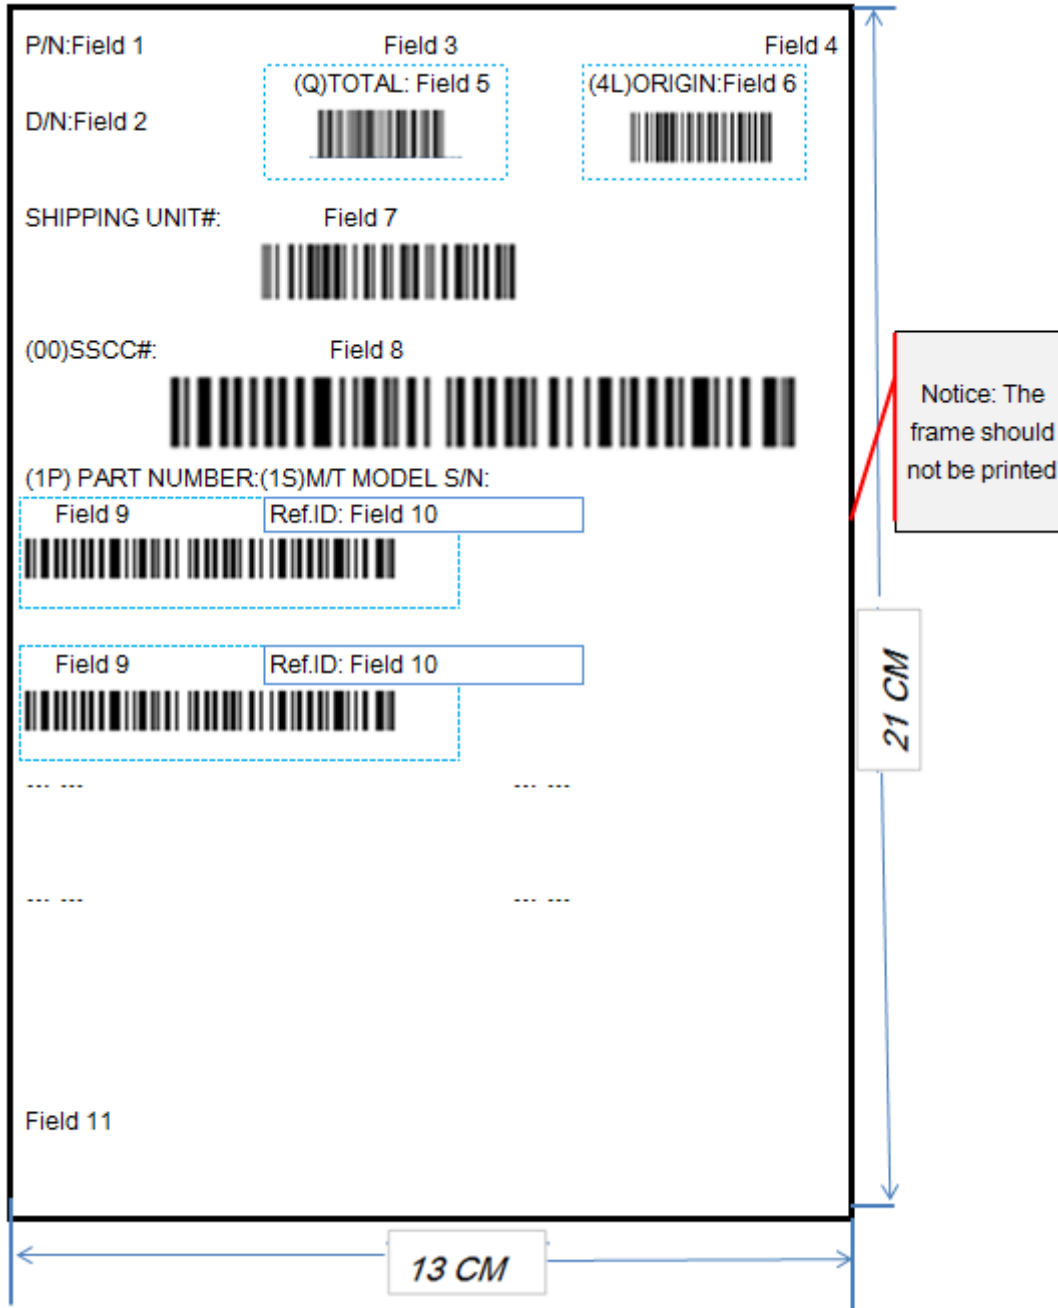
P/N:Field 1

Field 3

Field 4

(Q)TOTAL: Field 5

(4L)ORIGIN:Field 6

D/N:Field 2

SHIPPING UNIT#: Field 7

(00)SSCC#: Field 8

Notice: The frame should not be printed

(1P) PART NUMBER:(1S)M/T MODEL S/N:

Field 9

Ref.ID: Field 10

Field 9

Ref.ID: Field 10

--- --- --- ---

--- --- --- ---

21 CM

Field 11

13 CM